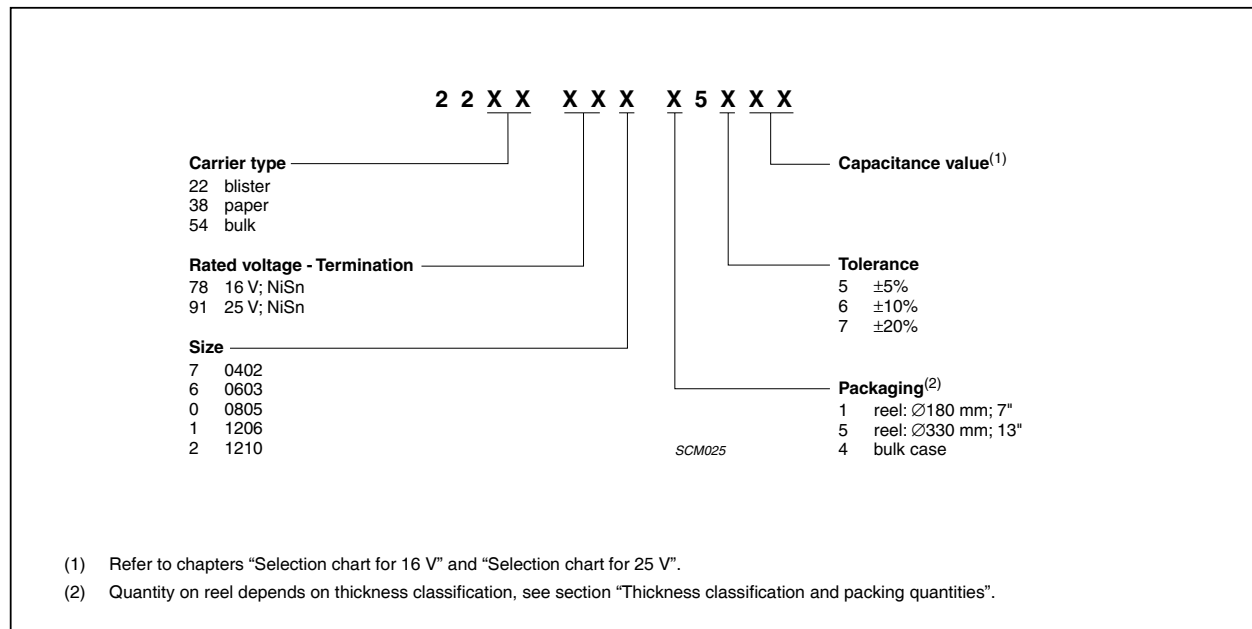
2 2 X X X X X X 5 X X X

Carrier type
22 blister
38 paper
54 bulk

Rated voltage - Termination
78 16 V; NiSn
91 25 V; NiSn

Size
7 0402
6 0603
0 0805
1 1206
2 1210

Capacitance value$^{(1)}$

Tolerance
5 ±5%
6 ±10%
7 ±20%

Packaging$^{(2)}$
1 reel: ∅180 mm; 7"
5 reel: ∅330 mm; 13"
4 bulk case

SCM025

(1) Refer to chapters “Selection chart for 16 V” and “Selection chart for 25 V”.

(2) Quantity on reel depends on thickness classification, see section “Thickness classification and packing quantities”.